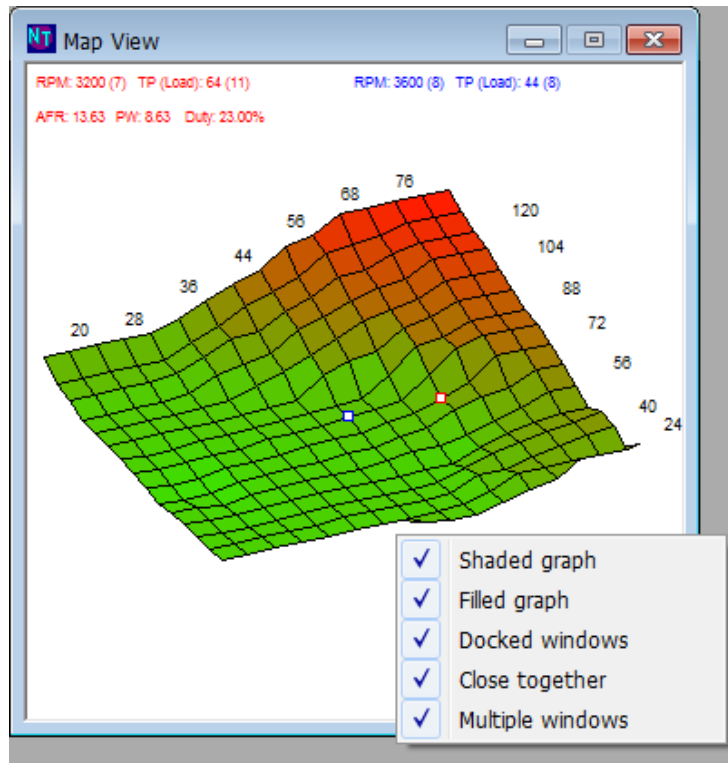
NT Map View

RPM: 3200 (7) TP (Load): 64 (11)

RPM: 3600 (8) TP (Load): 44 (8)

AFR: 13.63 PW: 8.63 Duty: 23.00%

20
28
36
44
56
68
76
120
104
88
72
56
40
24

✓ Shaded graph
✓ Filled graph
✓ Docked windows
✓ Close together
✓ Multiple windows